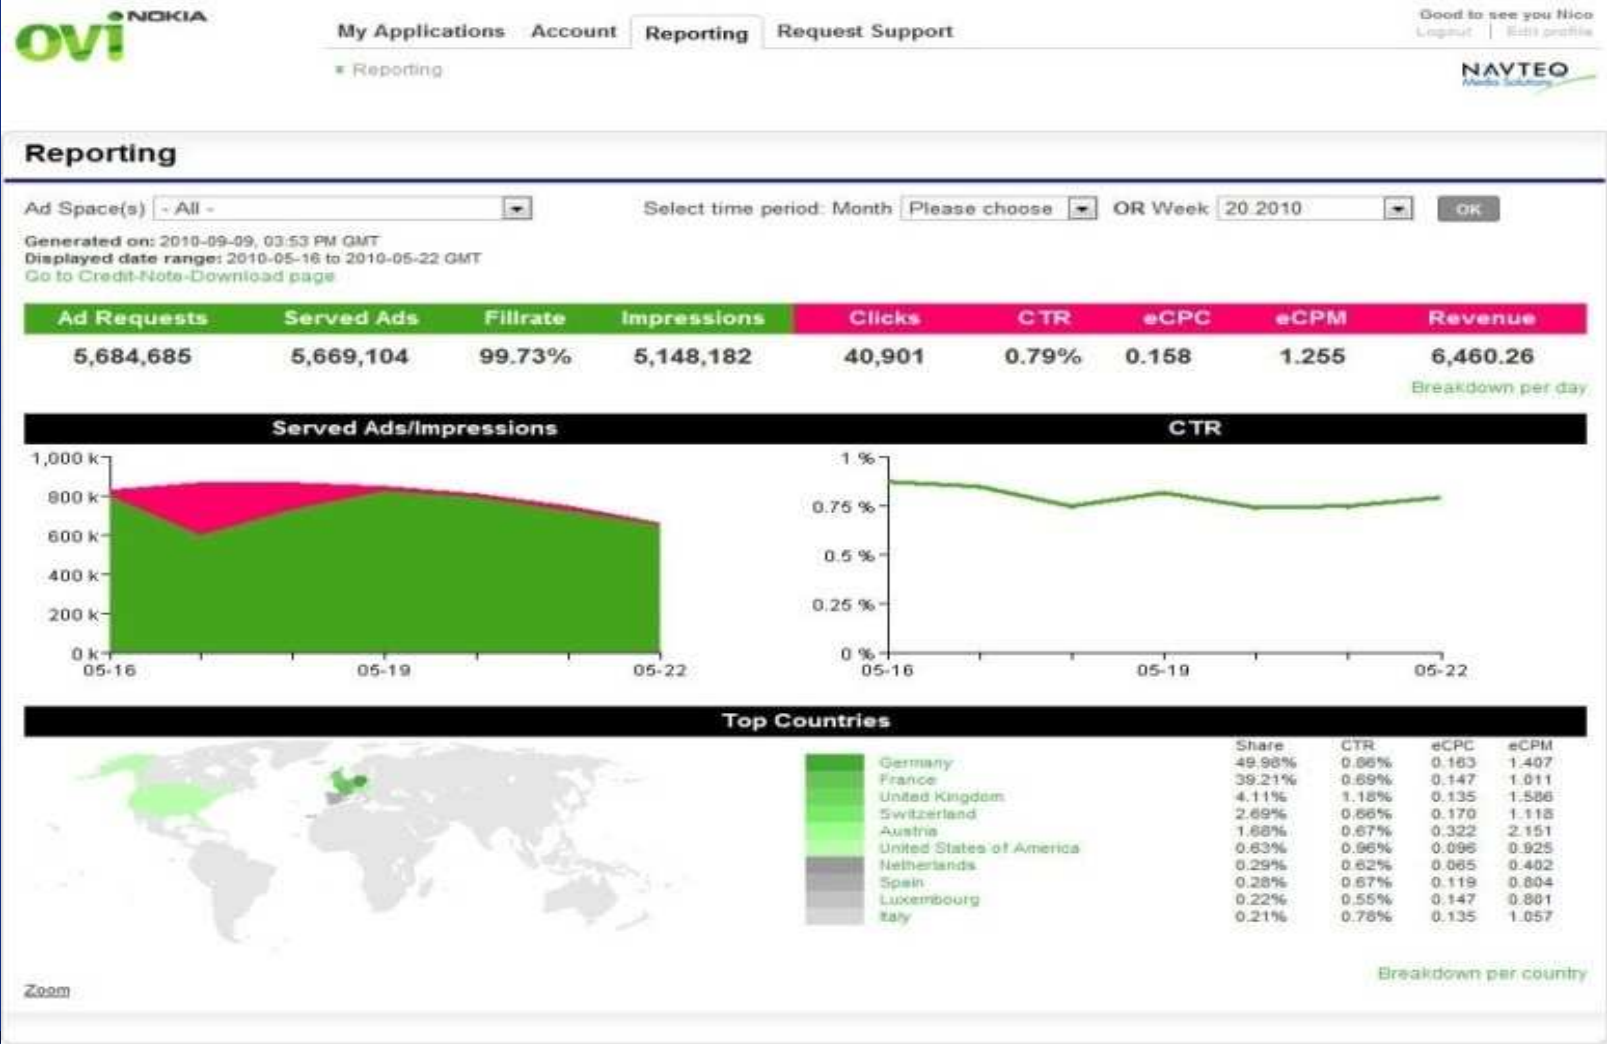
NOKIA ovi

My Applications Account Reporting Request Support

Good to see you Nico
Logout | Edit profile

Reporting

NAVTEQ Media Solutions

Reporting

Ad Space(s) - All -

Select time period: Month Please choose OR Week 20.2010 OK

Generated on: 2010-09-09, 03:53 PM GMT
Displayed date range: 2010-05-16 to 2010-05-22 GMT
Go to Credit-Note-Download page

| Ad Requests | Served Ads | Fillrate | Impressions | Clicks | CTR | eCPC | eCPM | Revenue |
|---|---|---|---|---|---|---|---|---|
| 5,684,685 | 5,669,104 | 99.73% | 5,148,182 | 40,901 | 0.79% | 0.158 | 1.255 | 6,460.26 |

Breakdown per day

Served Ads/Impressions

1,000 k
800 k
600 k
400 k
200 k
0 k
05-16 05-19 05-22

CTR

1 %
0.75 %
0.5 %
0.25 %
0 %
05-16 05-19 05-22

Top Countries

| | Share | CTR | eCPC | eCPM |
|---|---|---|---|---|
| Germany | 49.98% | 0.86% | 0.163 | 1.407 |
| France | 39.21% | 0.69% | 0.147 | 1.011 |
| United Kingdom | 4.11% | 1.18% | 0.135 | 1.586 |
| Switzerland | 2.69% | 0.66% | 0.170 | 1.118 |
| Austria | 1.68% | 0.67% | 0.322 | 2.151 |
| United States of America | 0.63% | 0.96% | 0.096 | 0.925 |
| Netherlands | 0.29% | 0.62% | 0.065 | 0.402 |
| Spain | 0.28% | 0.67% | 0.119 | 0.804 |
| Luxembourg | 0.22% | 0.55% | 0.147 | 0.801 |
| Italy | 0.21% | 0.78% | 0.135 | 1.057 |

Breakdown per country

Zoom